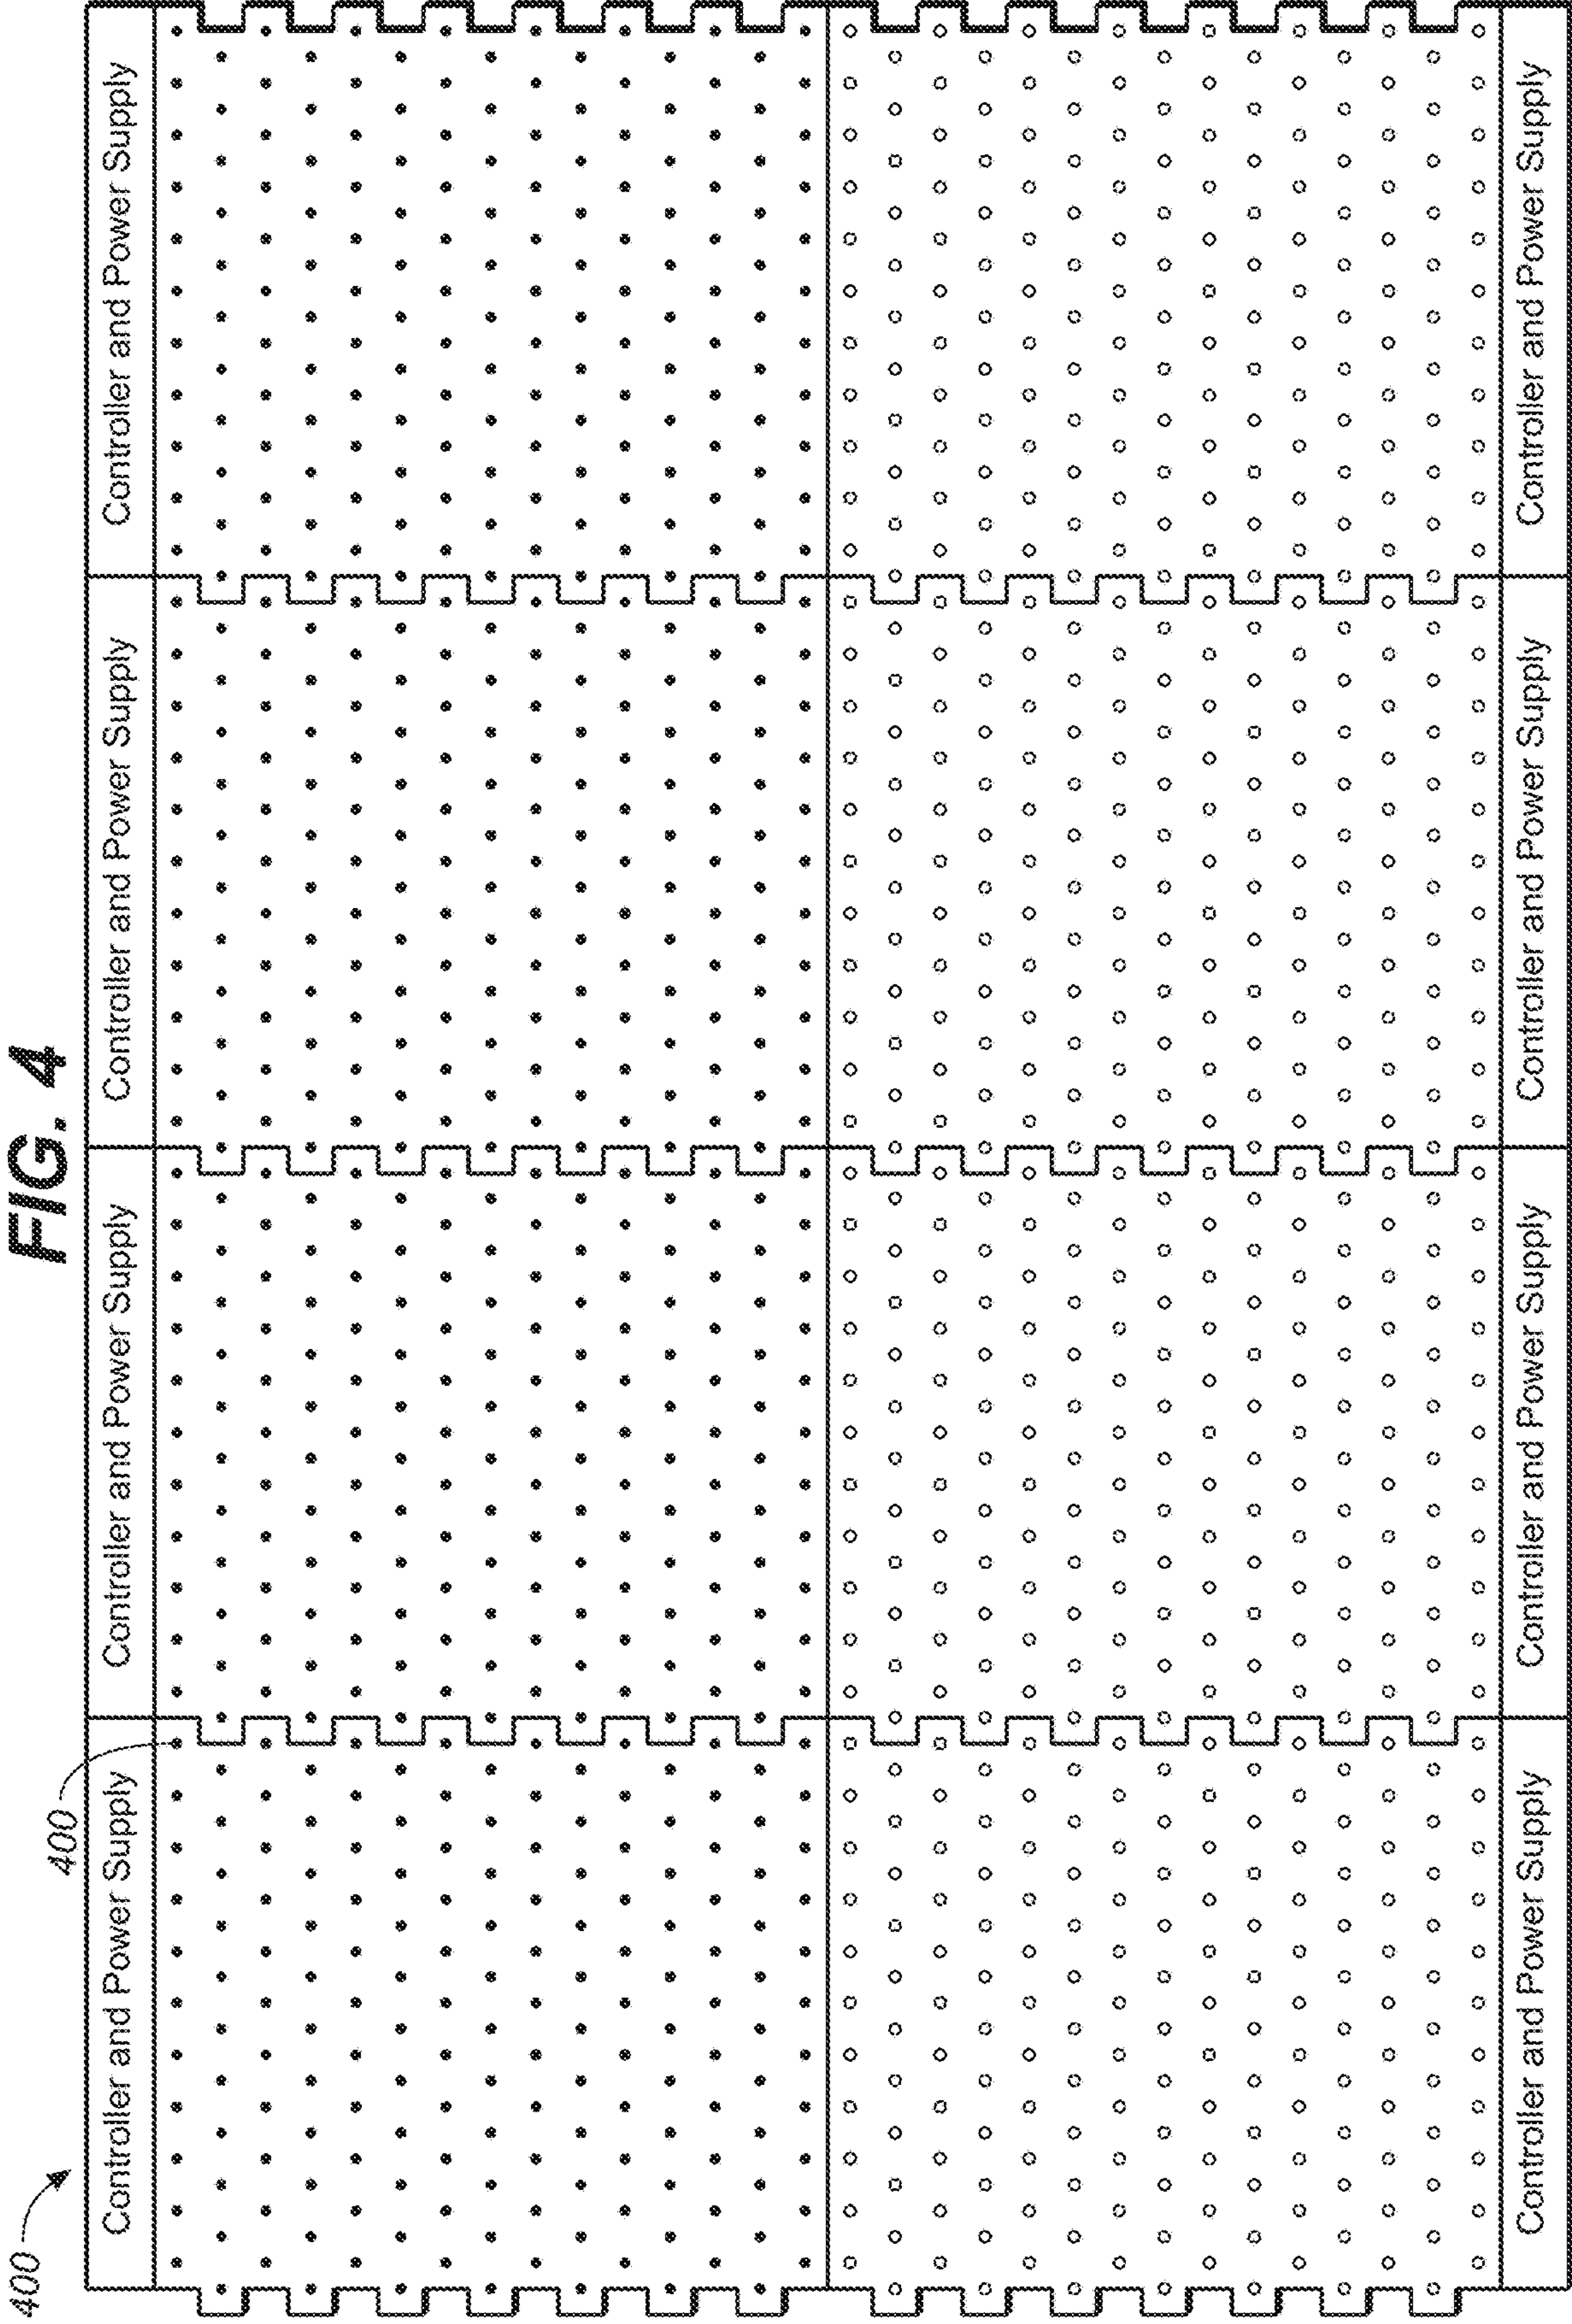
FIG. 4

400

400

Controller and Power Supply

Controller and Power Supply

Controller and Power Supply

Controller and Power Supply

Controller and Power Supply

Controller and Power Supply

Controller and Power Supply

Controller and Power Supply